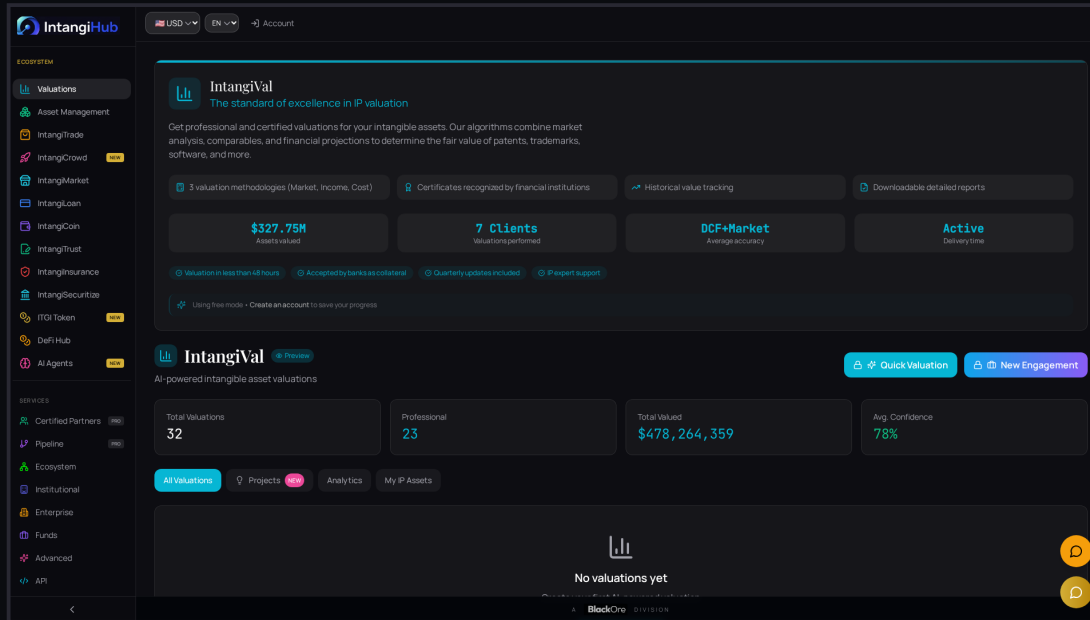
IntangiHub

ECOSYSTEM

Valuations
Asset Management
IntangiTrade
IntangiCrowd NEW
IntangiMarket
IntangiLoan
IntangiCoin
IntangiTrust
IntangiInsurance
IntangiSecuritize
ITGI Token NEW
DeFi Hub
AI Agents NEW

SERVICES

Certified Partners PRO
Pipeline PRO
Ecosystem
Institutional
Enterprise
Funds
Advanced
API

USD EN Account

IntangiVal
The standard of excellence in IP valuation

Get professional and certified valuations for your intangible assets. Our algorithms combine market analysis, comparables, and financial projections to determine the fair value of patents, trademarks, software, and more.

3 valuation methodologies (Market, Income, Cost)
Certificates recognized by financial institutions
Historical value tracking
Downloadable detailed reports

$327.75M
Assets valued

7 Clients
Valuations performed

DCF+Market
Average accuracy

Active
Delivery time

Valuation in less than 48 hours
Accepted by banks as collateral
Quarterly updates included
IP expert support

Using free mode • Create an account to save your progress

IntangiVal Preview
AI-powered intangible asset valuations

Quick Valuation
New Engagement

Total Valuations
32

Professional
23

Total Valued
$478,264,359

Avg. Confidence
78%

All Valuations
Projects NEW
Analytics
My IP Assets

No valuations yet
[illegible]

A BlackOre DIVISION